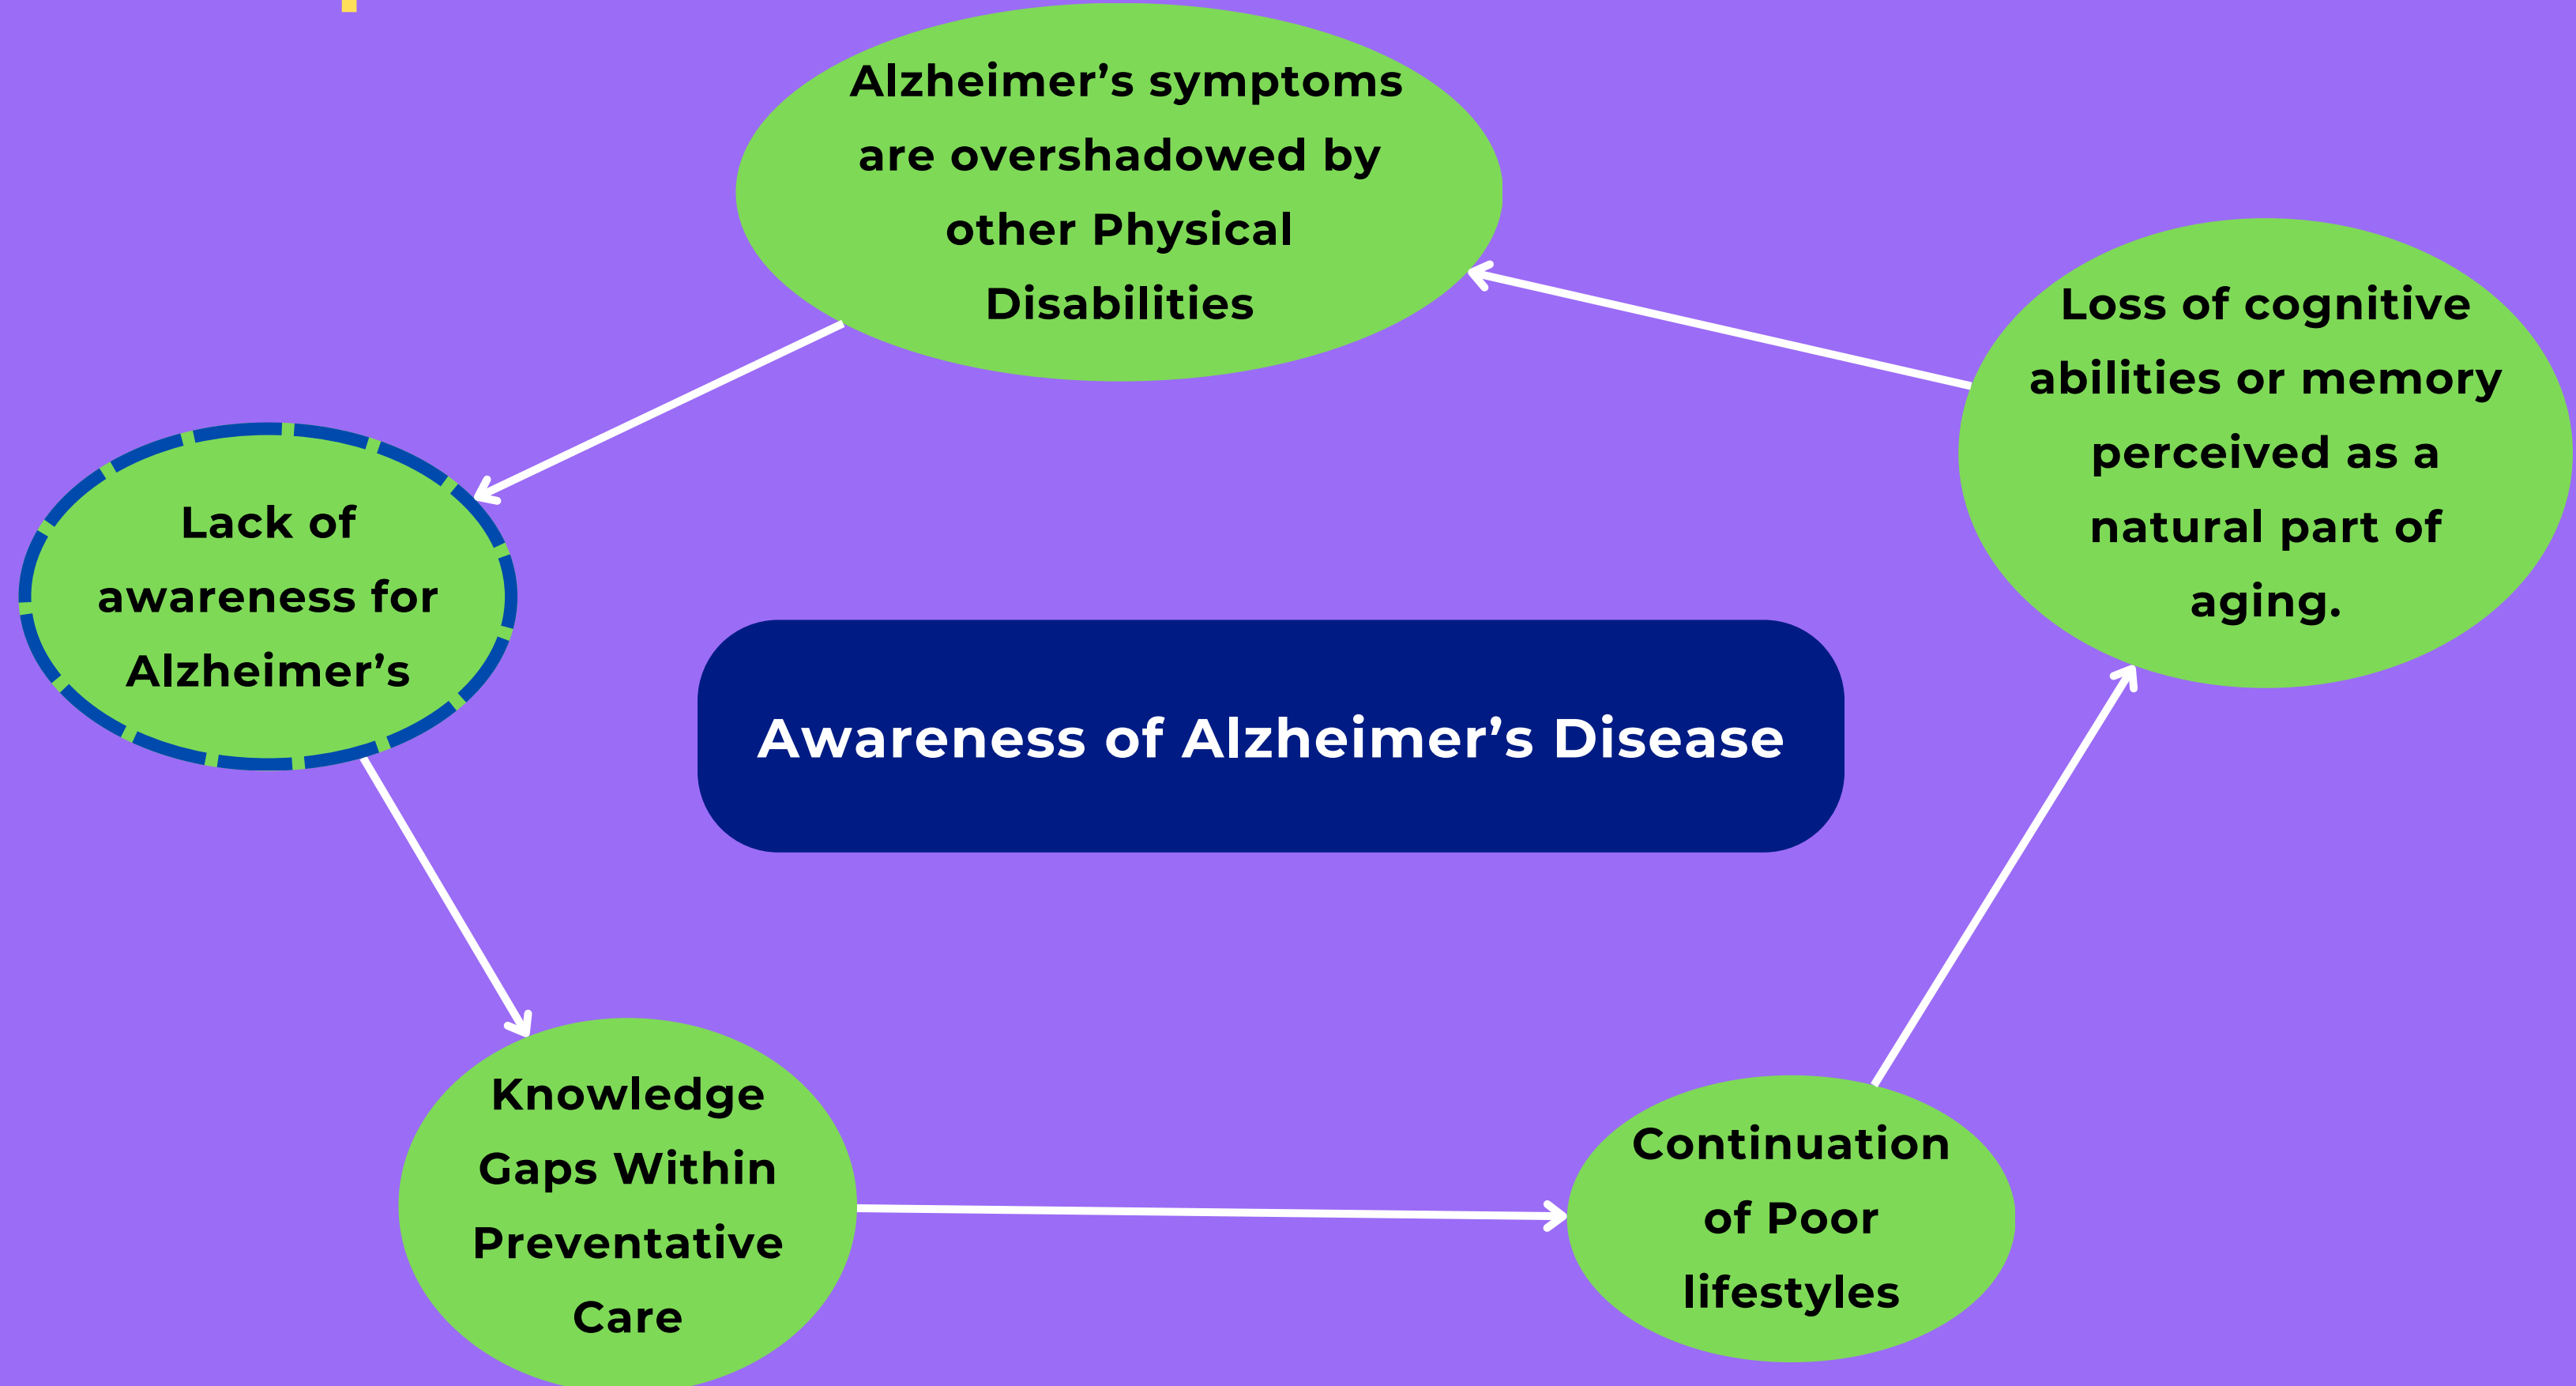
Alzheimer's symptoms are overshadowed by other Physical Disabilities

Loss of cognitive abilities or memory perceived as a natural part of aging.

Lack of awareness for Alzheimer's

Awareness of Alzheimer's Disease

Knowledge Gaps Within Preventative Care

Continuation of Poor lifestyles